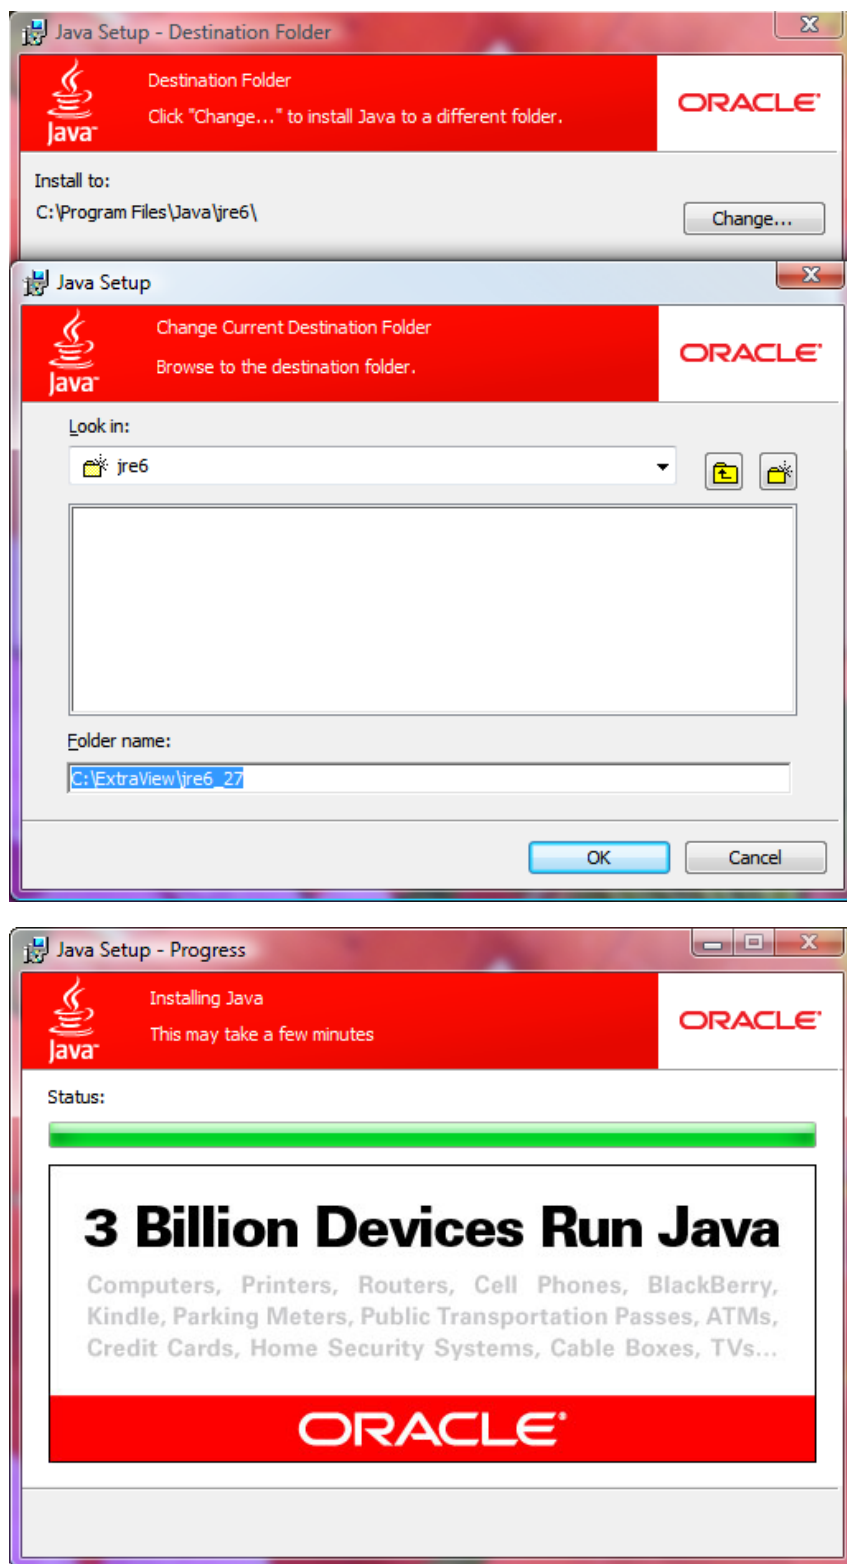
Java Setup - Destination Folder

Destination Folder

Click "Change..." to install Java to a different folder.

Java

ORACLE

Install to:

C:\Program Files\Java\jre6\

Change...

Java Setup

Change Current Destination Folder

Browse to the destination folder.

Java

ORACLE

Look in:

jre6

Folder name:

C:\ExtraView\jre6_27

OK

Cancel

Java Setup - Progress

Installing Java

This may take a few minutes

Java

ORACLE

Status:

3 Billion Devices Run Java

Computers, Printers, Routers, Cell Phones, BlackBerry, Kindle, Parking Meters, Public Transportation Passes, ATMs, Credit Cards, Home Security Systems, Cable Boxes, TVs...

ORACLE